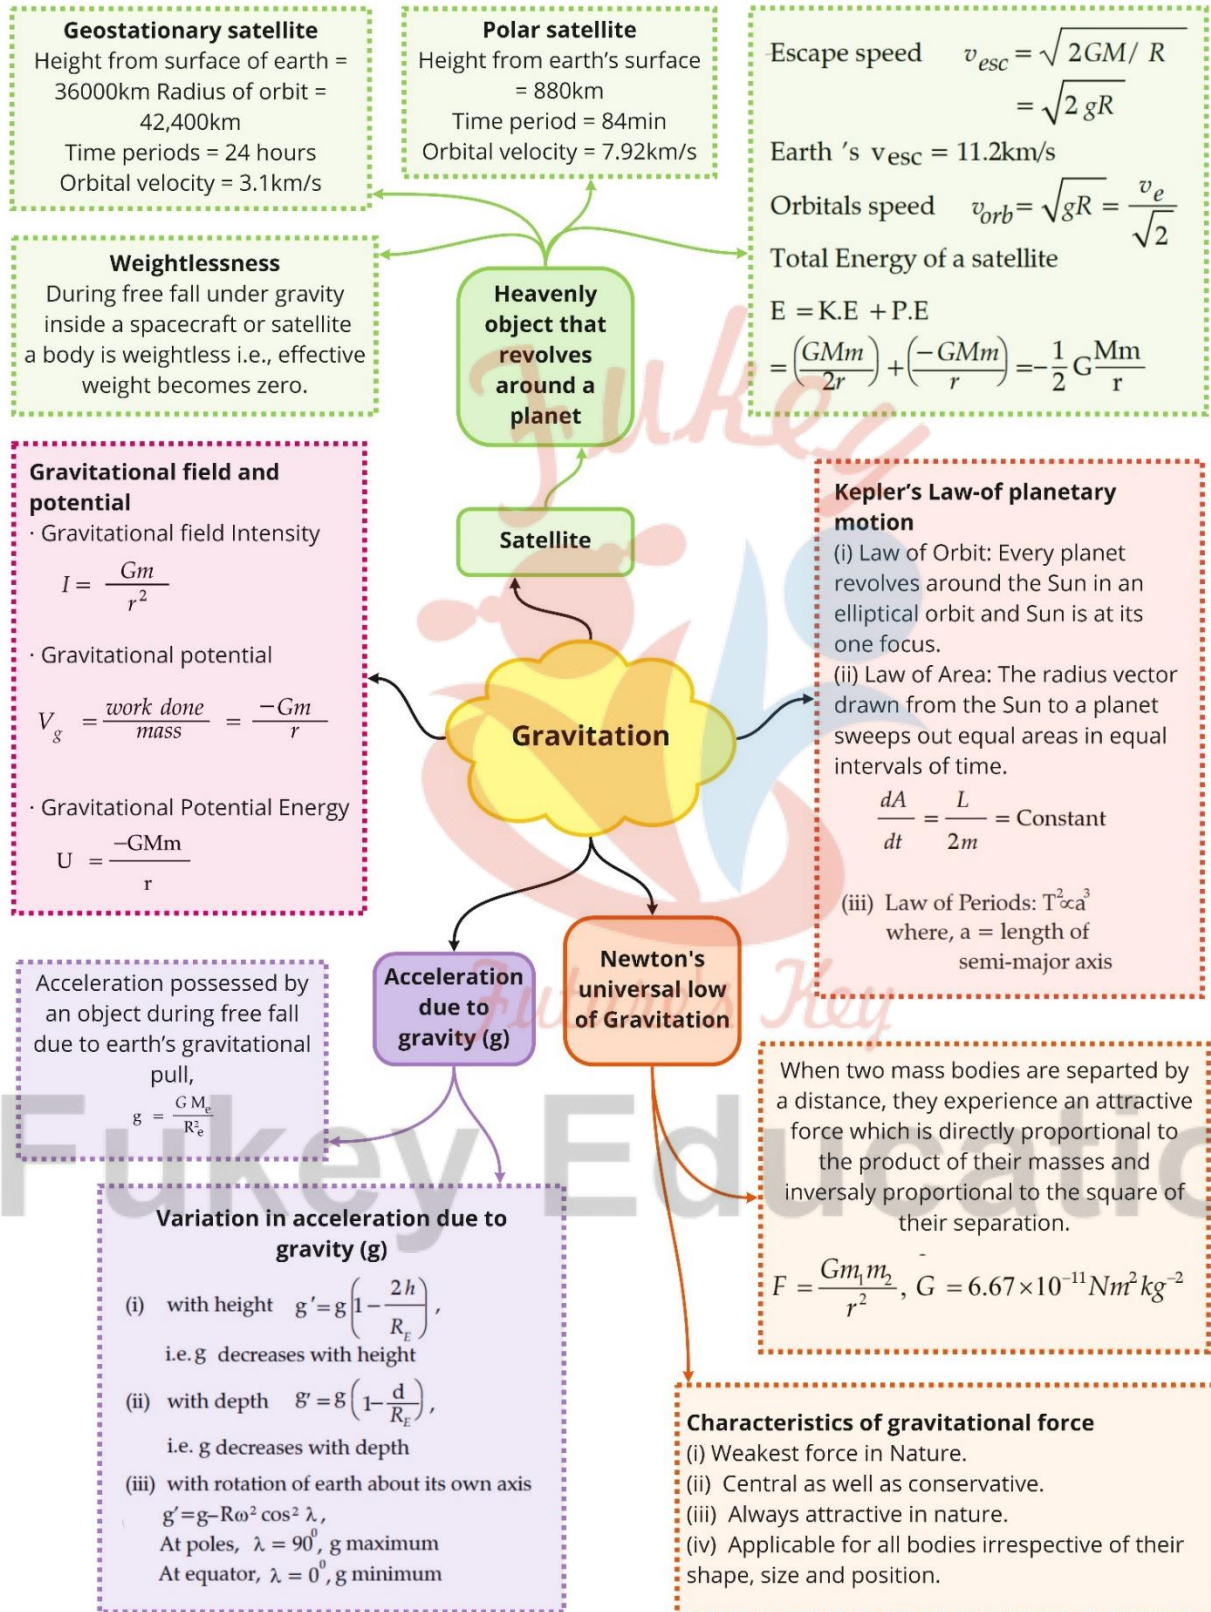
Geostationary satellite
Height from surface of earth = 36000km Radius of orbit = 42,400km
Time periods = 24 hours
Orbital velocity = 3.1km/s

Polar satellite
Height from earth's surface = 880km
Time period = 84min
Orbital velocity = 7.92km/s

Escape speed $v_{esc} = \sqrt{2GM/R}$
$= \sqrt{2gR}$
Earth 's $v_{esc} = 11.2km/s$
Orbitals speed $v_{orb} = \sqrt{gR} = \frac{v_e}{\sqrt{2}}$
Total Energy of a satellite
E = K.E + P.E
$= \left(\frac{GMm}{2r}\right) + \left(\frac{-GMm}{r}\right) = -\frac{1}{2}G\frac{Mm}{r}$

Weightlessness
During free fall under gravity inside a spacecraft or satellite a body is weightless i.e., effective weight becomes zero.

Heavenly object that revolves around a planet

Satellite

Gravitational field and potential
· Gravitational field Intensity
$I = \frac{Gm}{r^2}$
· Gravitational potential
$V_g = \frac{work\ done}{mass} = \frac{-Gm}{r}$
· Gravitational Potential Energy
$U = \frac{-GMm}{r}$

Gravitation

Kepler's Law-of planetary motion
(i) Law of Orbit: Every planet revolves around the Sun in an elliptical orbit and Sun is at its one focus.
(ii) Law of Area: The radius vector drawn from the Sun to a planet sweeps out equal areas in equal intervals of time.
$\frac{dA}{dt} = \frac{L}{2m}$ = Constant
(iii) Law of Periods: $T^2 \propto a^3$
where, a = length of semi-major axis

Acceleration possessed by an object during free fall due to earth's gravitational pull,
$g = \frac{GM_e}{R_e^2}$

Acceleration due to gravity (g)

Newton's universal low of Gravitation

When two mass bodies are separted by a distance, they experience an attractive force which is directly proportional to the product of their masses and inversaly proportional to the square of their separation.
$F = \frac{Gm_1m_2}{r^2}$, $G = 6.67\times10^{-11}Nm^2kg^{-2}$

Variation in acceleration due to gravity (g)
(i) with height $g' = g\left(1-\frac{2h}{R_E}\right)$,
i.e. g decreases with height
(ii) with depth $g' = g\left(1-\frac{d}{R_E}\right)$,
i.e. g decreases with depth
(iii) with rotation of earth about its own axis
$g' = g - R\omega^2\cos^2\lambda$,
At poles, $\lambda = 90^0$, g maximum
At equator, $\lambda = 0^0$, g minimum

Characteristics of gravitational force
(i) Weakest force in Nature.
(ii) Central as well as conservative.
(iii) Always attractive in nature.
(iv) Applicable for all bodies irrespective of their shape, size and position.

Fukey Educatio
Future's Key